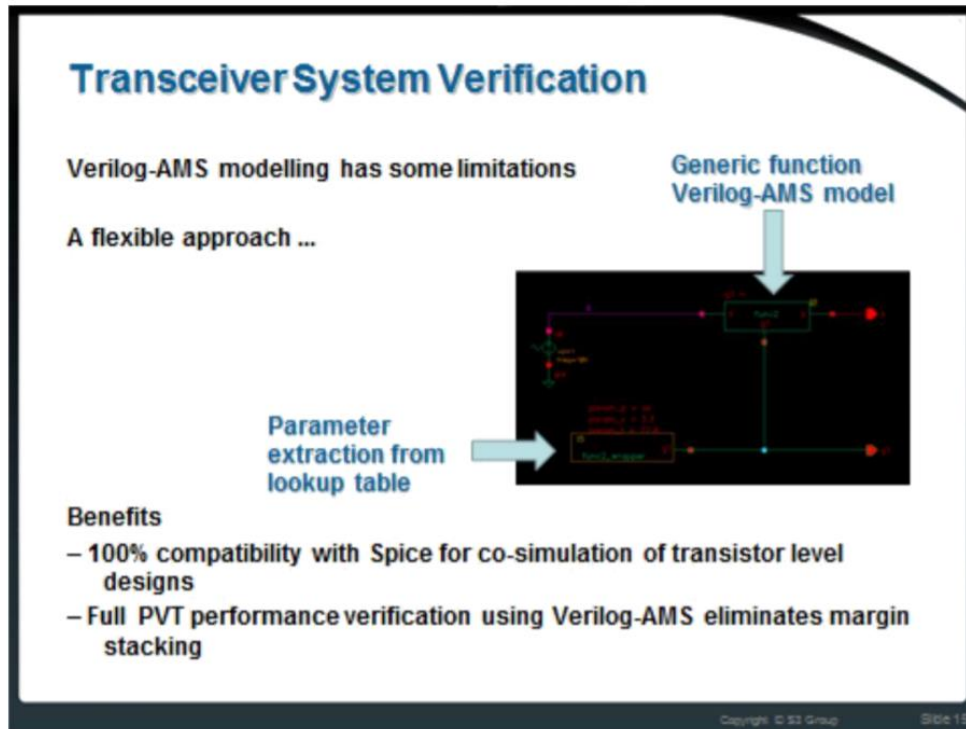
Transceiver System Verification

Verilog-AMS modelling has some limitations

A flexible approach ...

Generic function Verilog-AMS model

Parameter extraction from lookup table

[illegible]

Benefits

– 100% compatibility with Spice for co-simulation of transistor level designs

– Full PVT performance verification using Verilog-AMS eliminates margin stacking

Copyright © S3 Group

Slide 1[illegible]